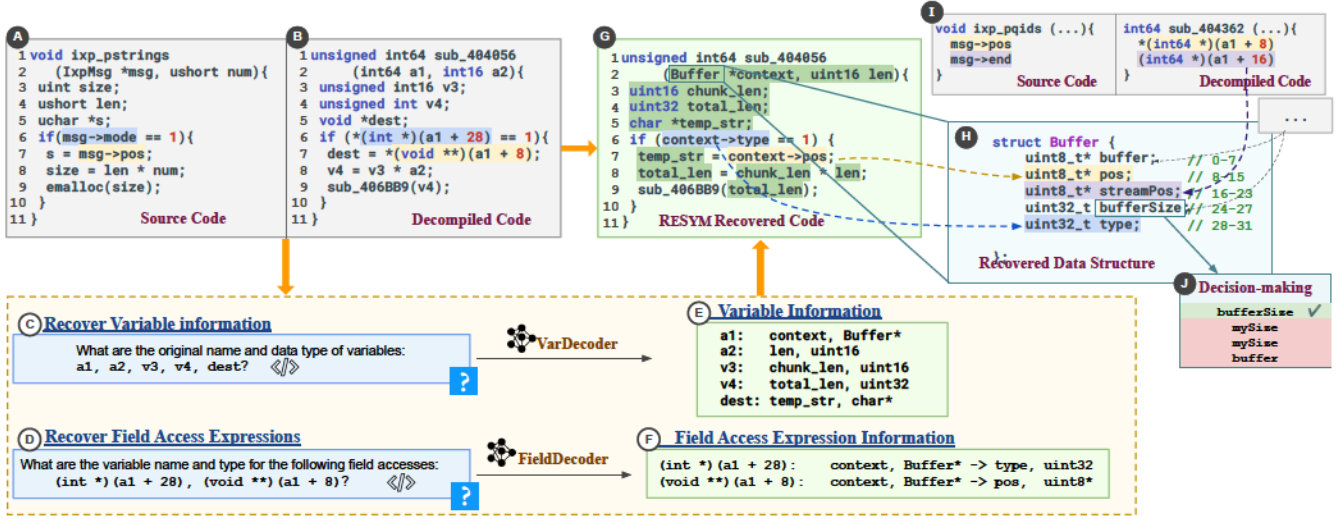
A
1 void ixp_pstrings
2 (IxpMsg *msg, ushort num){
3 uint size;
4 ushort len;
5 uchar *s;
6 if(msg->mode == 1){
7 s = msg->pos;
8 size = len * num;
9 emalloc(size);
10 }
11 }
Source Code

B
1 unsigned int64 sub_404056
2 (int64 a1, int16 a2){
3 unsigned int16 v3;
4 unsigned int v4;
5 void *dest;
6 if (*(int *)(a1 + 28) == 1){
7 dest = *(void **)(a1 + 8);
8 v4 = v3 * a2;
9 sub_406BB9(v4);
10 }
11 }
Decompiled Code

G
1 unsigned int64 sub_404056
2 (Buffer *context, uint16 len){
3 uint16 chunk_len;
4 uint32 total_len;
5 char *temp_str;
6 if (context->type == 1) {
7 temp_str = context->pos;
8 total_len = chunk_len * len;
9 sub_406BB9(total_len);
10 }
11 }
RESYM Recovered Code

I
void ixp_pqids (...){
msg->pos
msg->end
}
Source Code

int64 sub_404362 (...){
*(int64 *)(a1 + 8)
(int64 *)(a1 + 16)
}
Decompiled Code

...

H
struct Buffer {
uint8_t* buffer; // 0-7
uint8_t* pos; // 8-15
uint8_t* streamPos; // 16-23
uint32_t bufferSize; // 24-27
uint32_t type; // 28-31
};
Recovered Data Structure

J Decision-making
bufferSize ✓
mySize
mySize
buffer

C Recover Variable information
What are the original name and data type of variables:
a1, a2, v3, v4, dest? </>
?

VarDecoder

E Variable Information
a1: context, Buffer*
a2: len, uint16
v3: chunk_len, uint16
v4: total_len, uint32
dest: temp_str, char*

D Recover Field Access Expressions
What are the variable name and type for the following field accesses:
(int *)(a1 + 28), (void **)(a1 + 8)? </>
?

FieldDecoder

F Field Access Expression Information
(int *)(a1 + 28): context, Buffer* -> type, uint32
(void **)(a1 + 8): context, Buffer* -> pos, uint8*